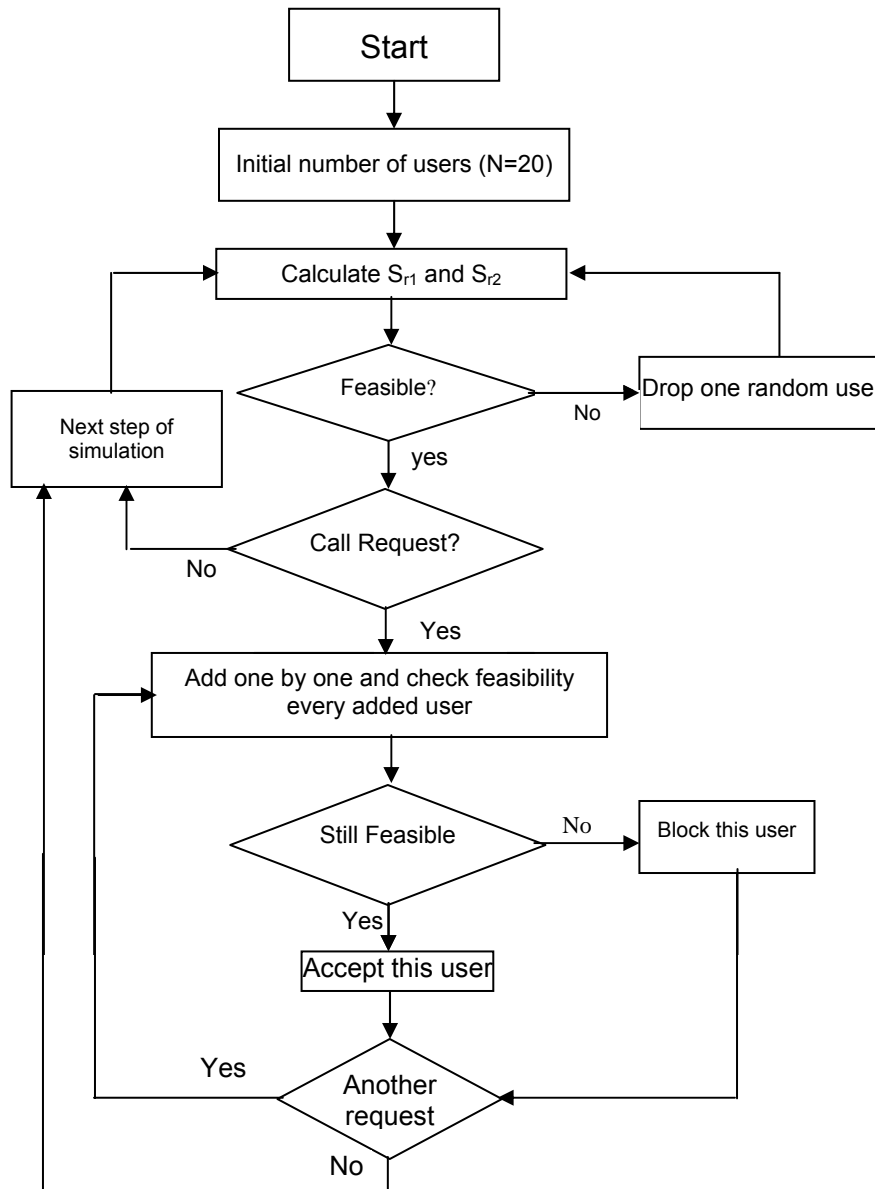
Start

Initial number of users (N=20)

Calculate $S_{r1}$ and $S_{r2}$

Feasible?

No

Drop one random use

Next step of simulation

yes

Call Request?

No

Yes

Add one by one and check feasibility every added user

Still Feasible

No

Block this user

Yes

Accept this user

Yes

Another request

No